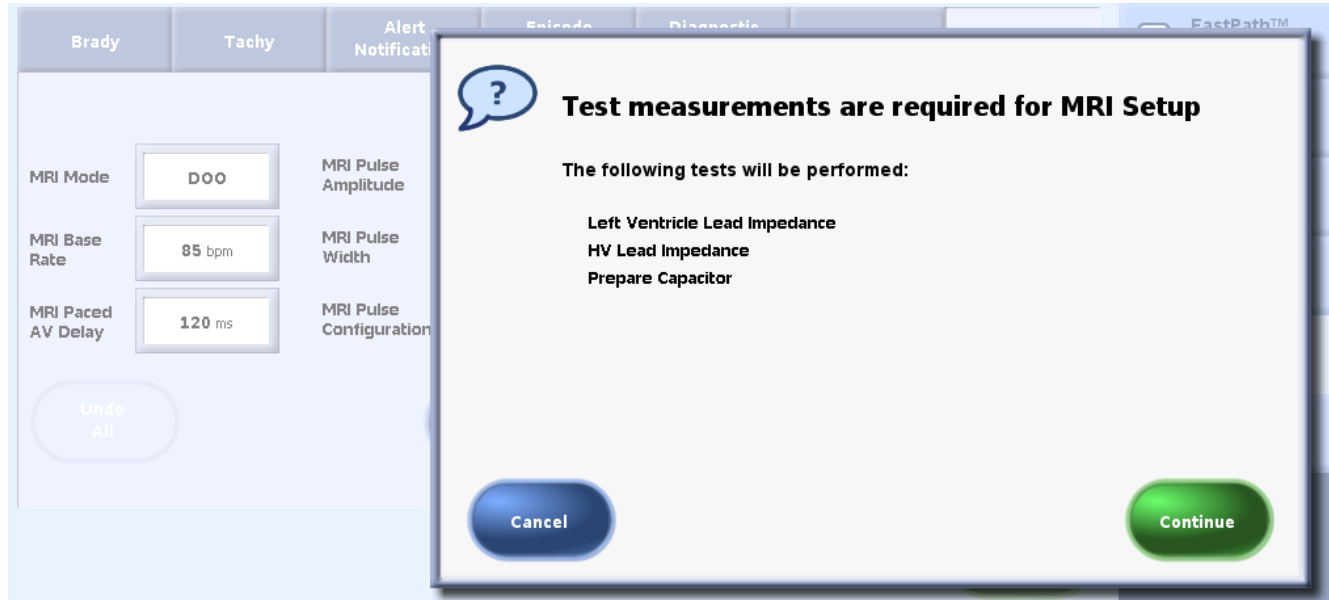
Brady

Tachy

Alert Notificati

Episode

Diagnostic

FastPath™

MRI Mode
DOO

MRI Pulse Amplitude

MRI Base Rate
85 bpm

MRI Pulse Width

MRI Paced AV Delay
120 ms

MRI Pulse Configuration

Undo All

?

Test measurements are required for MRI Setup

The following tests will be performed:

Left Ventricle Lead Impedance
HV Lead Impedance
Prepare Capacitor

Cancel

Continue